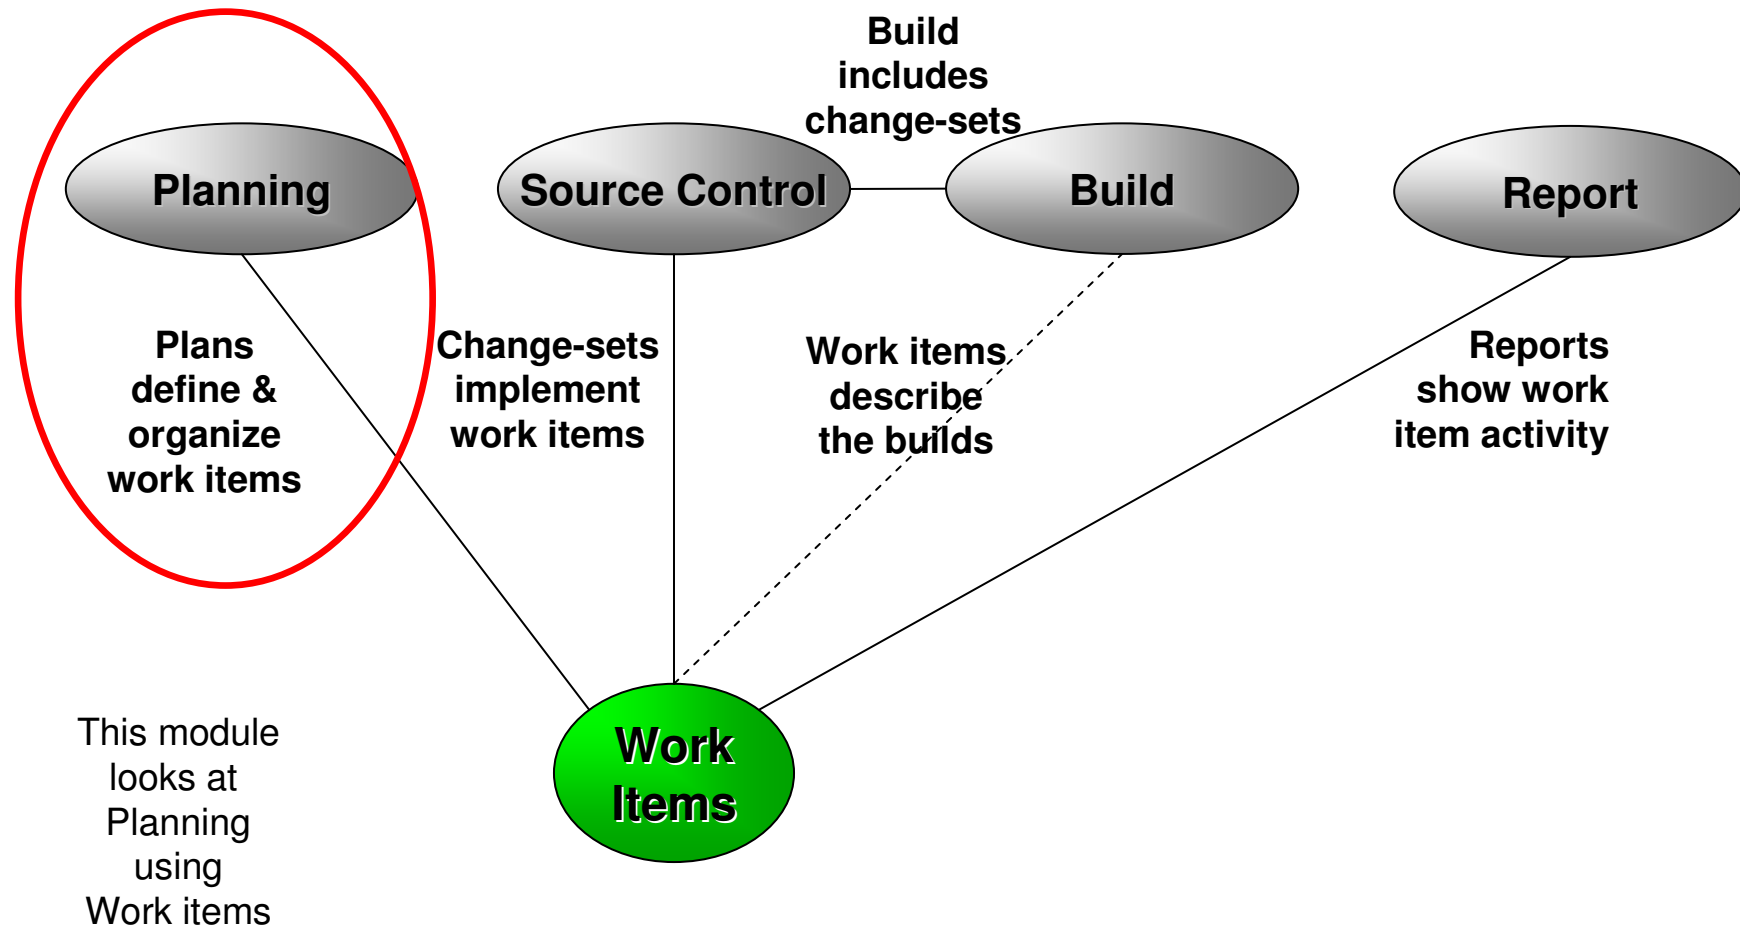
Build includes change-sets

Planning

Source Control

Build

Report

Plans define & organize work items

Change-sets implement work items

Work items describe the builds

Reports show work item activity

Work Items

This module looks at Planning using Work items